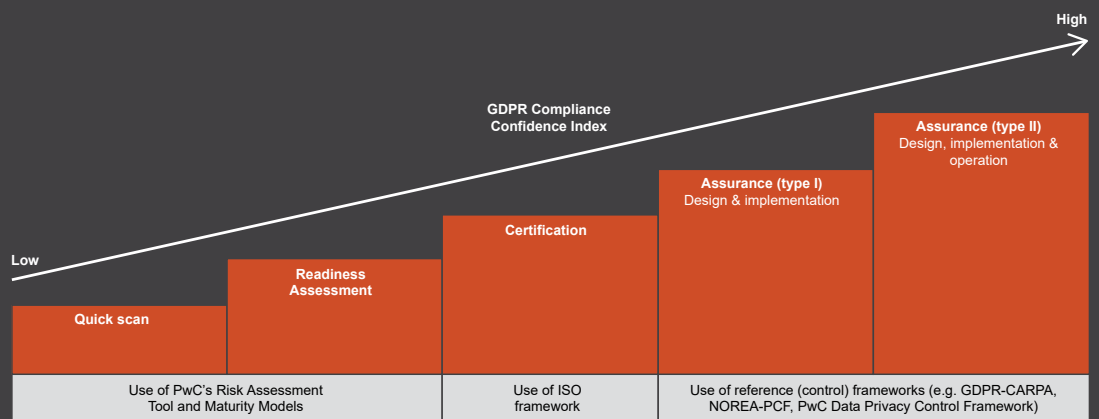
High

GDPR Compliance Confidence Index

Low

Quick scan

Readiness Assessment

Certification

Assurance (type I)
Design & implementation

Assurance (type II)
Design, implementation & operation

Use of PwC's Risk Assessment Tool and Maturity Models

Use of ISO framework

Use of reference (control) frameworks (e.g. GDPR-CARPA, NOREA-PCF, PwC Data Privacy Control Framework)